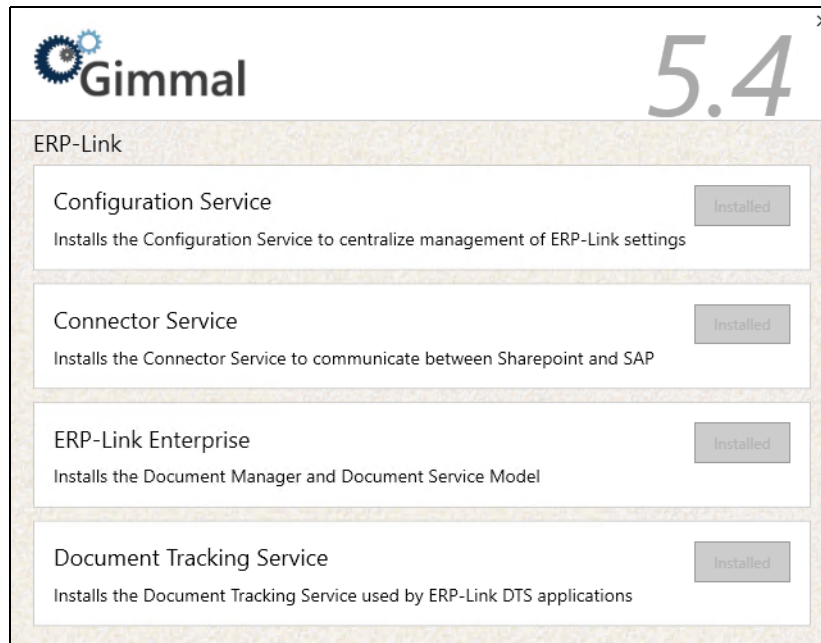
Gimmal

5.4

ERP-Link

Configuration Service

Installs the Configuration Service to centralize management of ERP-Link settings

Installed

Connector Service

Installs the Connector Service to communicate between Sharepoint and SAP

Installed

ERP-Link Enterprise

Installs the Document Manager and Document Service Model

Installed

Document Tracking Service

Installs the Document Tracking Service used by ERP-Link DTS applications

Installed